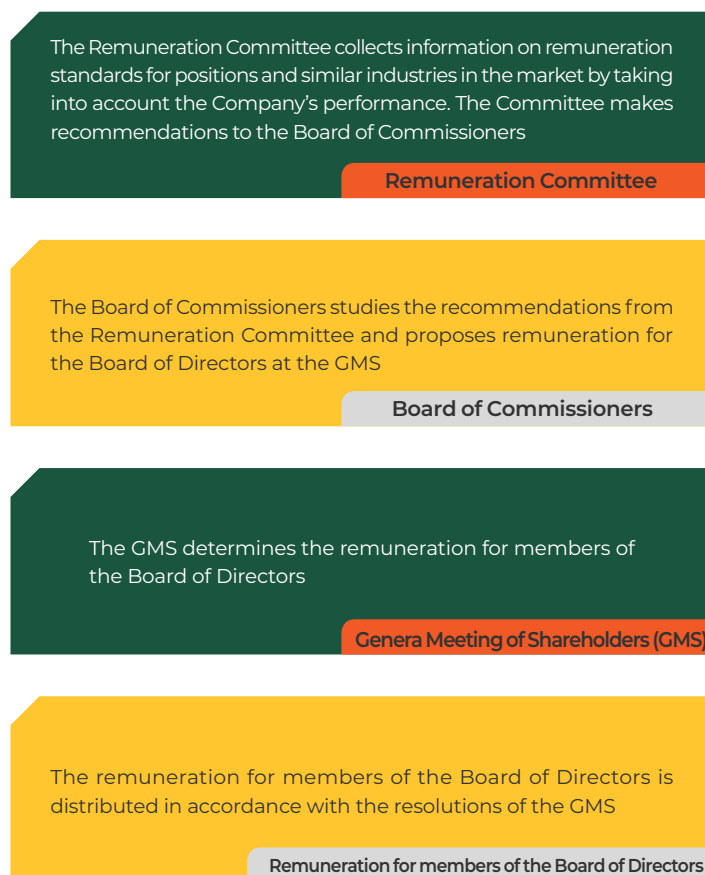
The Remuneration Committee collects information on remuneration standards for positions and similar industries in the market by taking into account the Company's performance. The Committee makes recommendations to the Board of Commissioners

Remuneration Committee

The Board of Commissioners studies the recommendations from the Remuneration Committee and proposes remuneration for the Board of Directors at the GMS

Board of Commissioners

The GMS determines the remuneration for members of the Board of Directors

Genera Meeting of Shareholders (GMS)

The remuneration for members of the Board of Directors is distributed in accordance with the resolutions of the GMS

Remuneration for members of the Board of Directors